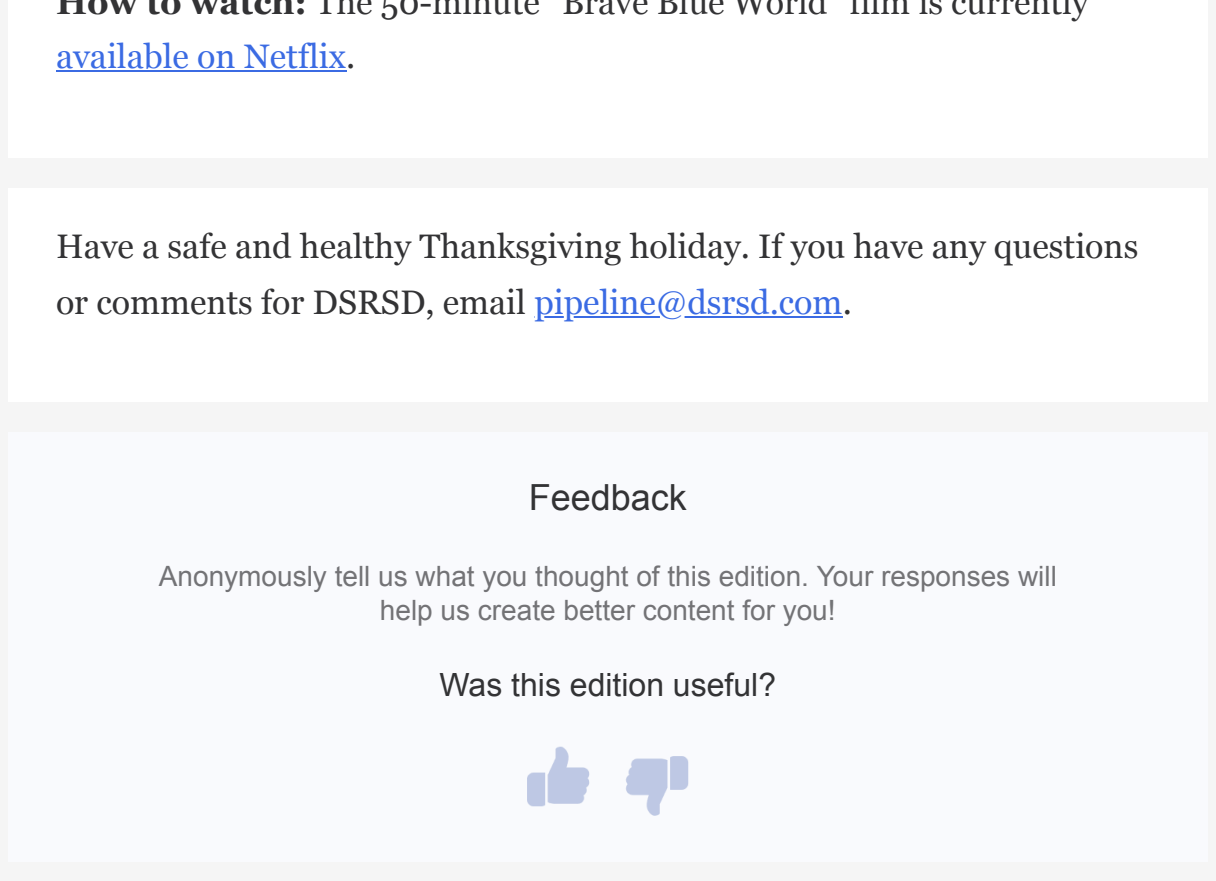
How to watch: The 50-minute "Brave Blue World" film is currently available on Netflix.

Have a safe and healthy Thanksgiving holiday. If you have any questions or comments for DSRSD, email pipeline@dsrsd.com.

Feedback

Anonymously tell us what you thought of this edition. Your responses will help us create better content for you!

Was this edition useful?